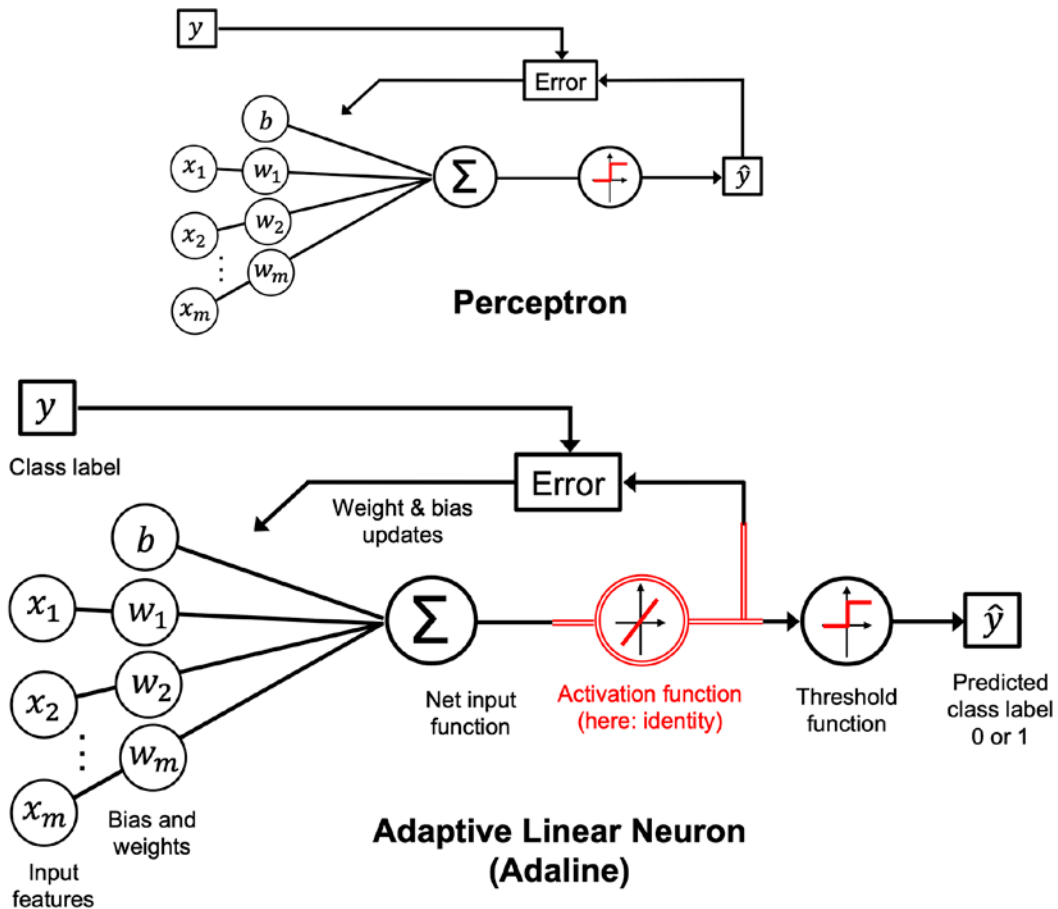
$y$

Error

$b$

$x_1$ $w_1$

$x_2$ $w_2$

$\vdots$ $w_m$

$x_m$

$\Sigma$

$\hat{y}$

**Perceptron**

$y$

Class label

Error

Weight & bias updates

$b$

$x_1$ $w_1$

$x_2$ $w_2$

$\vdots$ $w_m$

$x_m$

Input features

Bias and weights

$\Sigma$

Net input function

Activation function (here: identity)

Threshold function

$\hat{y}$

Predicted class label 0 or 1

**Adaptive Linear Neuron (Adaline)**